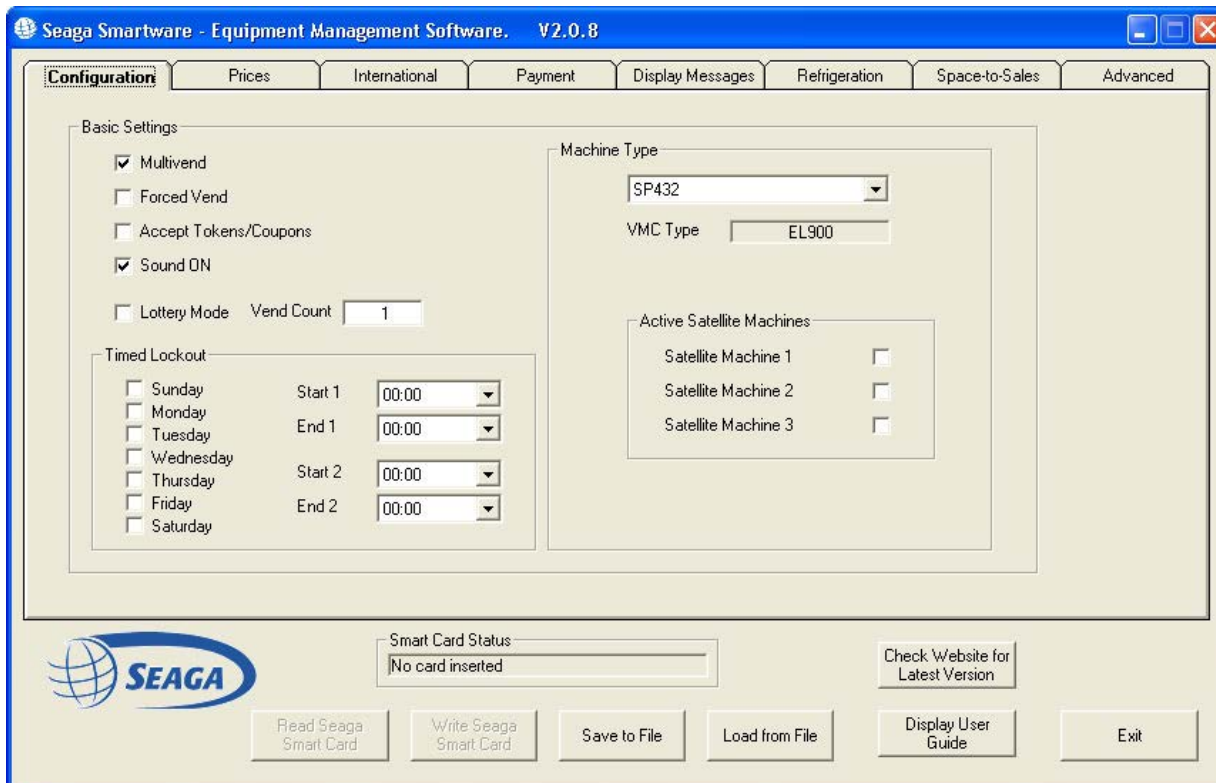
Seaga Smartware - Equipment Management Software. V2.0.8

Configuration | Prices | International | Payment | Display Messages | Refrigeration | Space-to-Sales | Advanced

Basic Settings

Multivend

Forced Vend

Accept Tokens/Coupons

Sound ON

Lottery Mode Vend Count 1

Timed Lockout

Sunday
Monday
Tuesday
Wednesday
Thursday
Friday
Saturday

Start 1 00:00
End 1 00:00
Start 2 00:00
End 2 00:00

Machine Type

SP432

VMC Type EL900

Active Satellite Machines

Satellite Machine 1
Satellite Machine 2
Satellite Machine 3

SEAGA

Smart Card Status
No card inserted

Check Website for Latest Version

Read Seaga Smart Card | Write Seaga Smart Card | Save to File | Load from File | Display User Guide | Exit